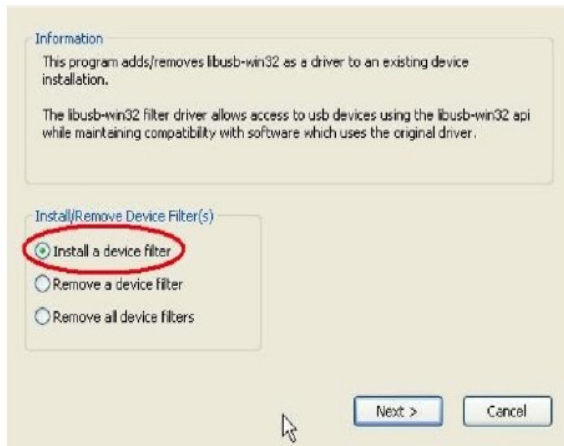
Information

This program adds/removes libusb-win32 as a driver to an existing device installation.

The libusb-win32 filter driver allows access to usb devices using the libusb-win32 api while maintaining compatibility with software which uses the original driver.

Install/Remove Device Filter(s)

Install a device filter

Remove a device filter

Remove all device filters

Next >

Cancel